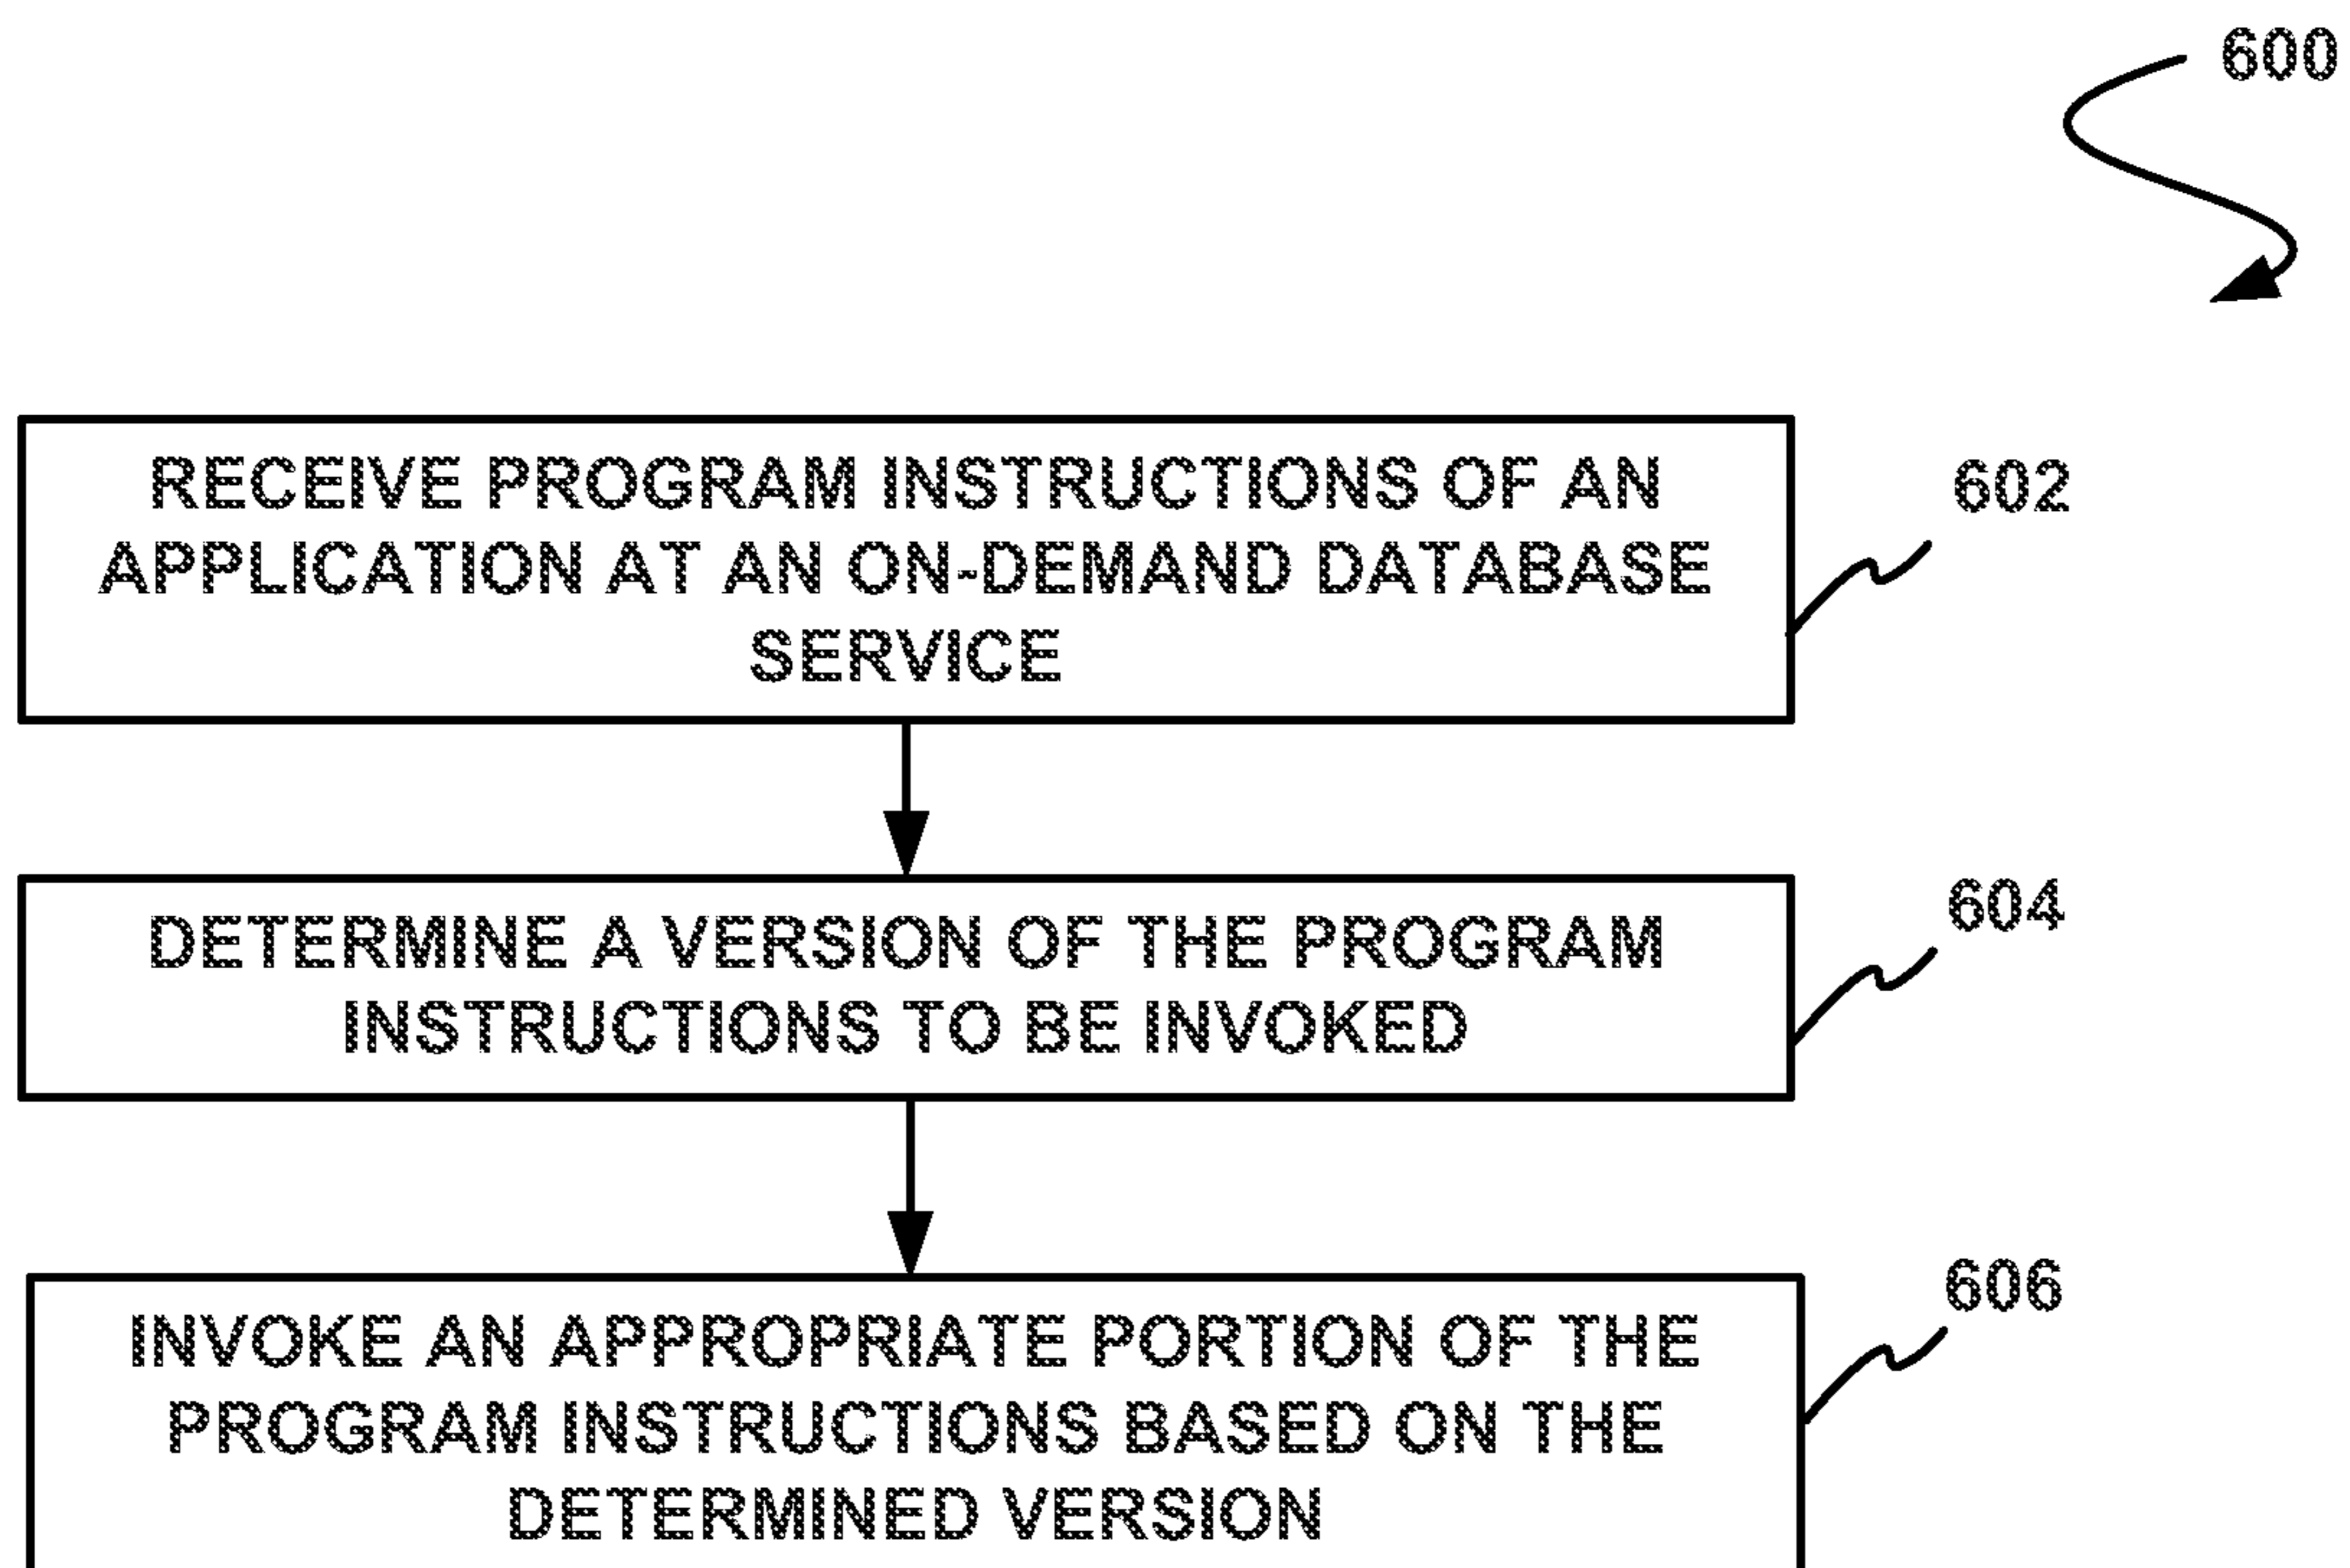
600

RECEIVE PROGRAM INSTRUCTIONS OF AN APPLICATION AT AN ON-DEMAND DATABASE SERVICE

602

DETERMINE A VERSION OF THE PROGRAM INSTRUCTIONS TO BE INVOKED

604

INVOKE AN APPROPRIATE PORTION OF THE PROGRAM INSTRUCTIONS BASED ON THE DETERMINED VERSION

606